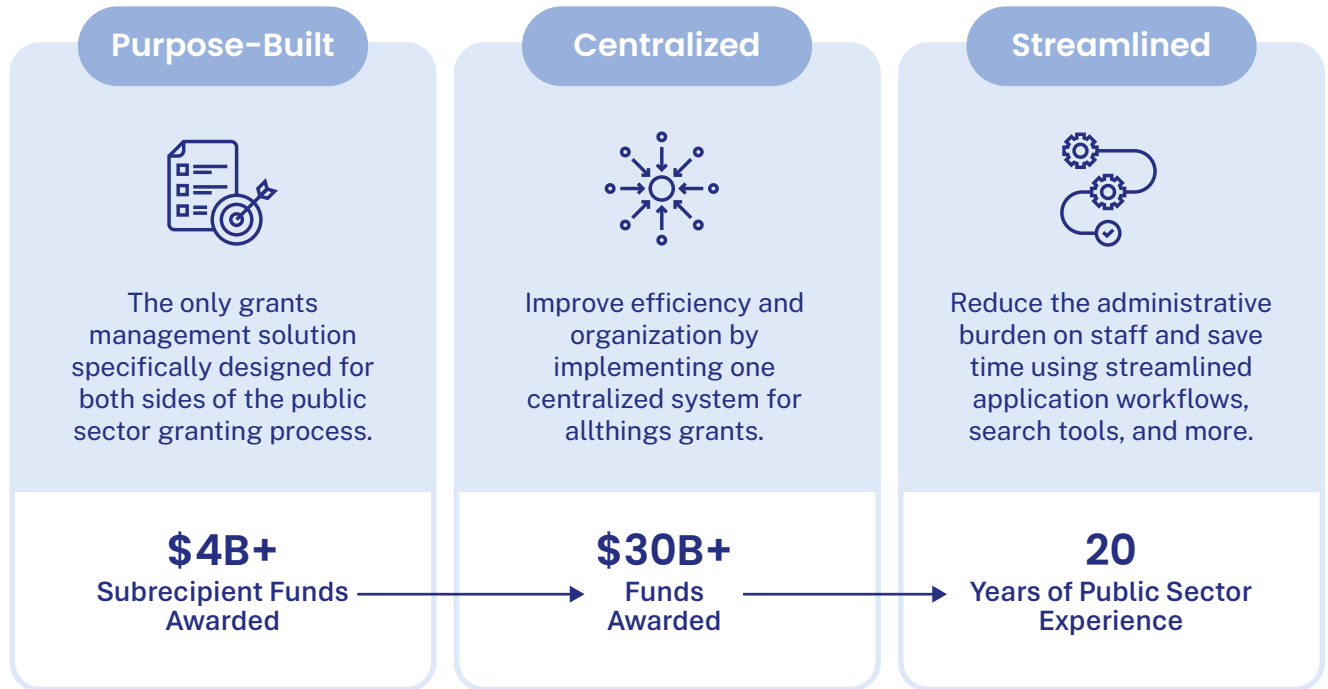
Purpose-Built

The only grants management solution specifically designed for both sides of the public sector granting process.

$4B+
Subrecipient Funds Awarded

Centralized

Improve efficiency and organization by implementing one centralized system for allthings grants.

$30B+
Funds Awarded

Streamlined

Reduce the administrative burden on staff and save time using streamlined application workflows, search tools, and more.

20
Years of Public Sector Experience